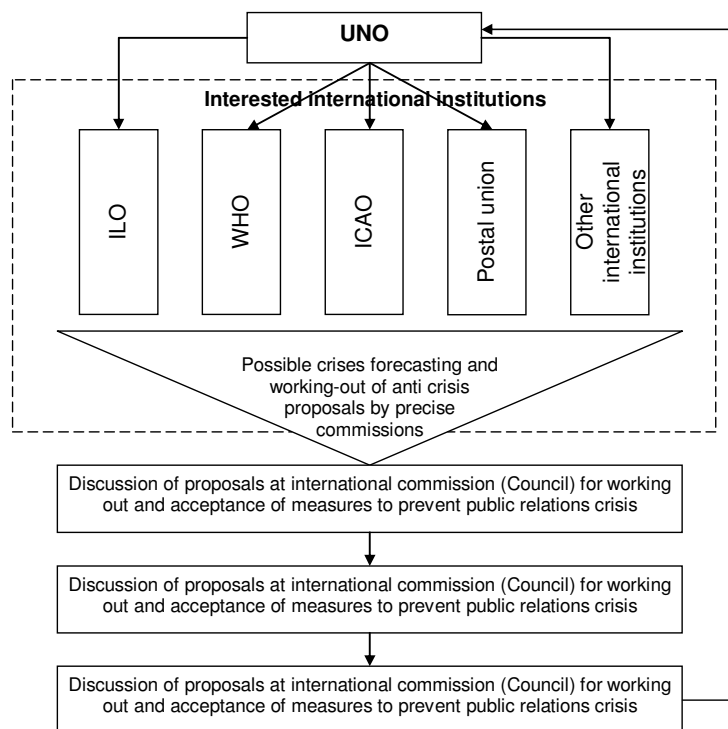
UNO

Interested international institutions

ILO

WHO

ICAO

Postal union

Other international institutions

Possible crises forecasting and working-out of anti crisis proposals by precise commissions

Discussion of proposals at international commission (Council) for working out and acceptance of measures to prevent public relations crisis

Discussion of proposals at international commission (Council) for working out and acceptance of measures to prevent public relations crisis

Discussion of proposals at international commission (Council) for working out and acceptance of measures to prevent public relations crisis